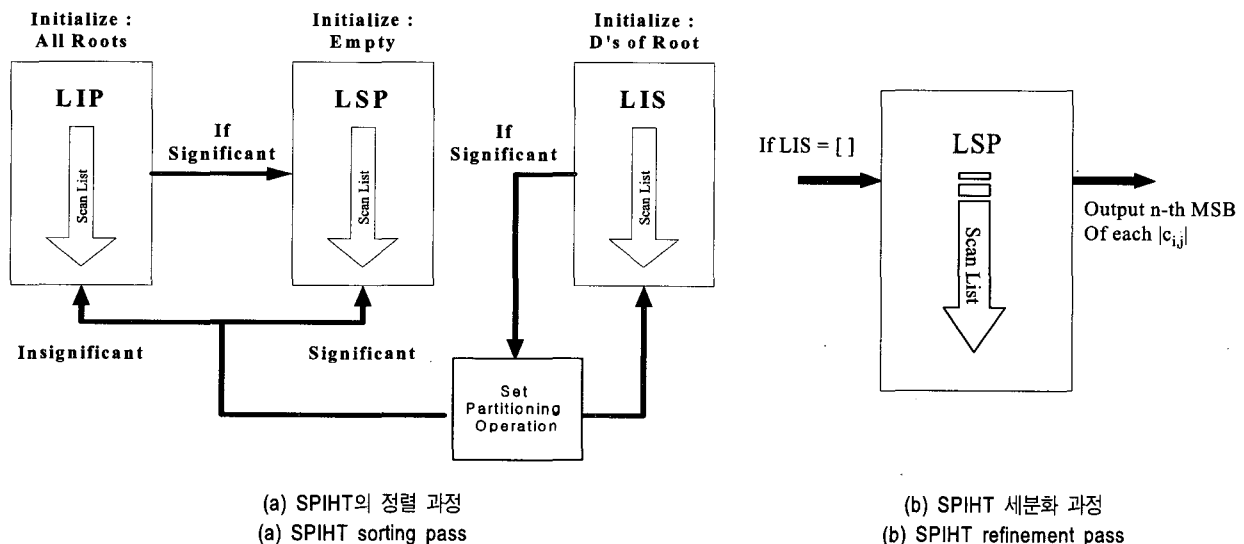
Initialize :
All Roots

Initialize :
Empty

Initialize :
D's of Root

LIP

LSP

LIS

If Significant

If Significant

Scan List

Scan List

Scan List

Insignificant

Significant

Set Partitioning Operation

If LIS = [ ]

LSP

Scan List

Output n-th MSB Of each $|c_{i,j}|$

(a) SPIHT의 정렬 과정
(a) SPIHT sorting pass

(b) SPIHT 세분화 과정
(b) SPIHT refinement pass